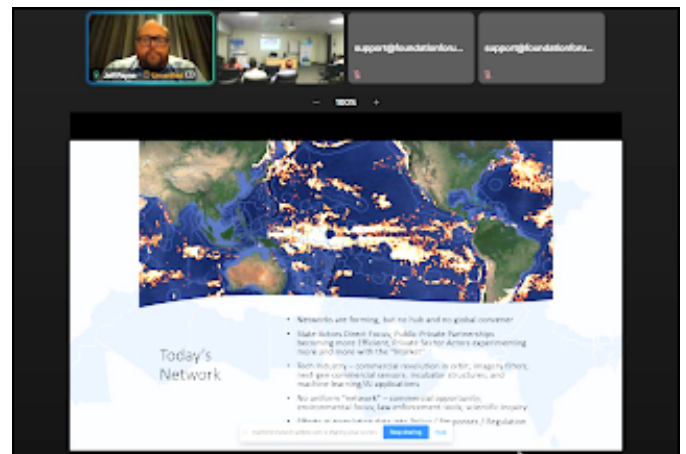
Jeff Payne

support@foundationforu...

support@foundationforu...

Today's Network

• Networks are forming, but no hub and no global convener

• State Actors Direct Focus, Public/Private Partnerships becoming more Efficient, Private Sector Actors experimenting more and more with the "Market"

• Tech Industry – commercial revolution in orbit, imagery, fibres, next-gen commercial sensors, incubator structures, and machine learning/AI applications

• No uniform "network" – commercial opportunity, environmental focus, law enforcement tools, scientific inquiry

• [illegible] / Purposes / Regulation

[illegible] Stop sharing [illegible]